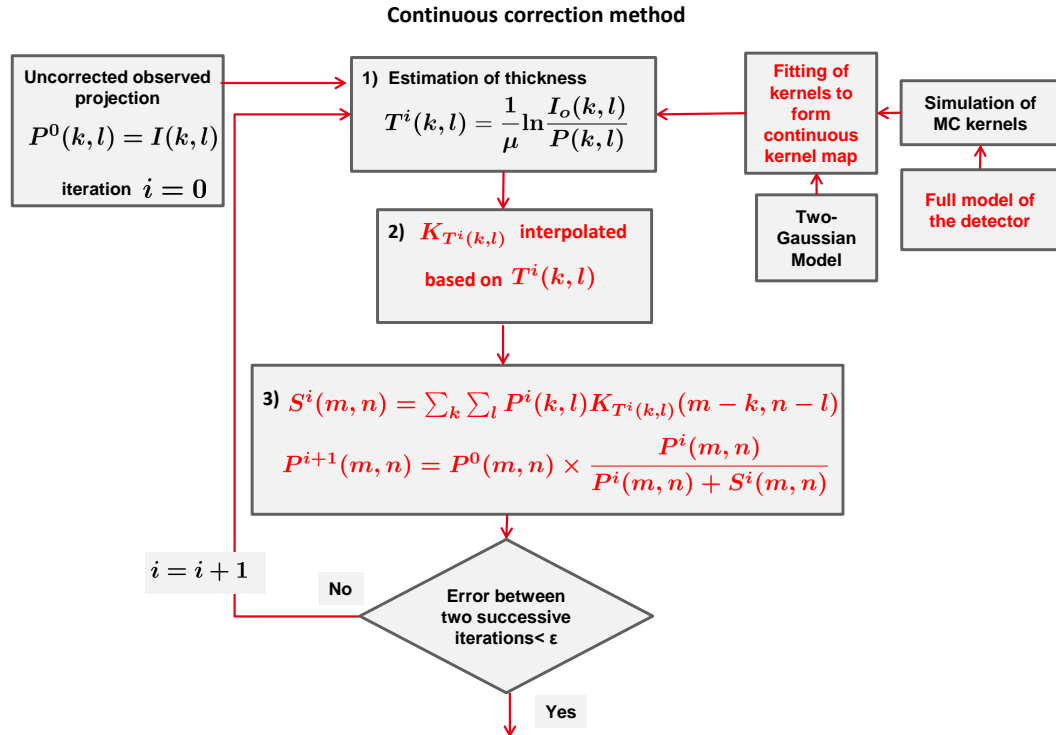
Continuous correction method

Uncorrected observed projection

$P^0(k,l) = I(k,l)$

iteration $i = 0$

1) Estimation of thickness

$T^i(k,l) = \frac{1}{\mu}\ln\frac{I_o(k,l)}{P(k,l)}$

Fitting of kernels to form continuous kernel map

Simulation of MC kernels

Two-Gaussian Model

Full model of the detector

2) $K_{T^i(k,l)}$ interpolated based on $T^i(k,l)$

3) $S^i(m,n) = \sum_k \sum_l P^i(k,l) K_{T^i(k,l)}(m-k, n-l)$

$P^{i+1}(m,n) = P^0(m,n) \times \frac{P^i(m,n)}{P^i(m,n) + S^i(m,n)}$

$i = i + 1$

No

Error between two successive iterations< ε

Yes